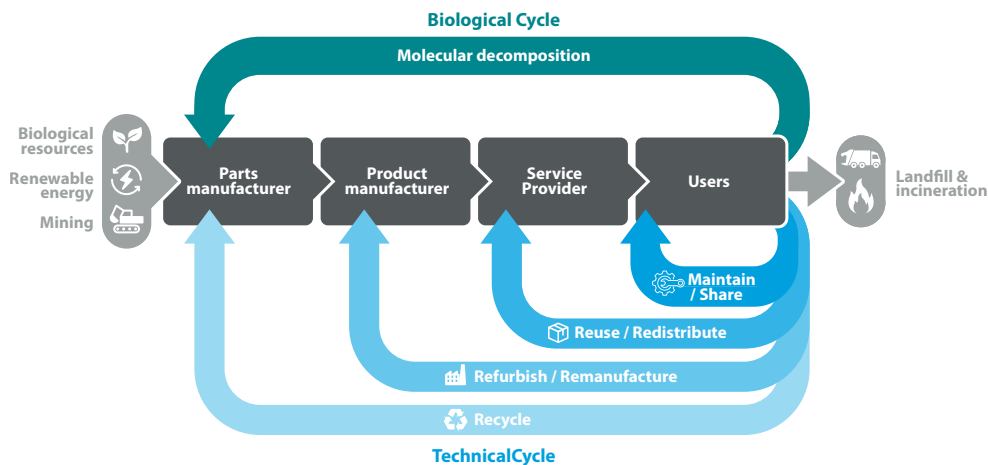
Biological Cycle

Molecular decomposition

Biological resources

Renewable energy

Mining

Parts manufacturer

Product manufacturer

Service Provider

Users

Landfill & incineration

Maintain / Share

Reuse / Redistribute

Refurbish / Remanufacture

Recycle

TechnicalCycle